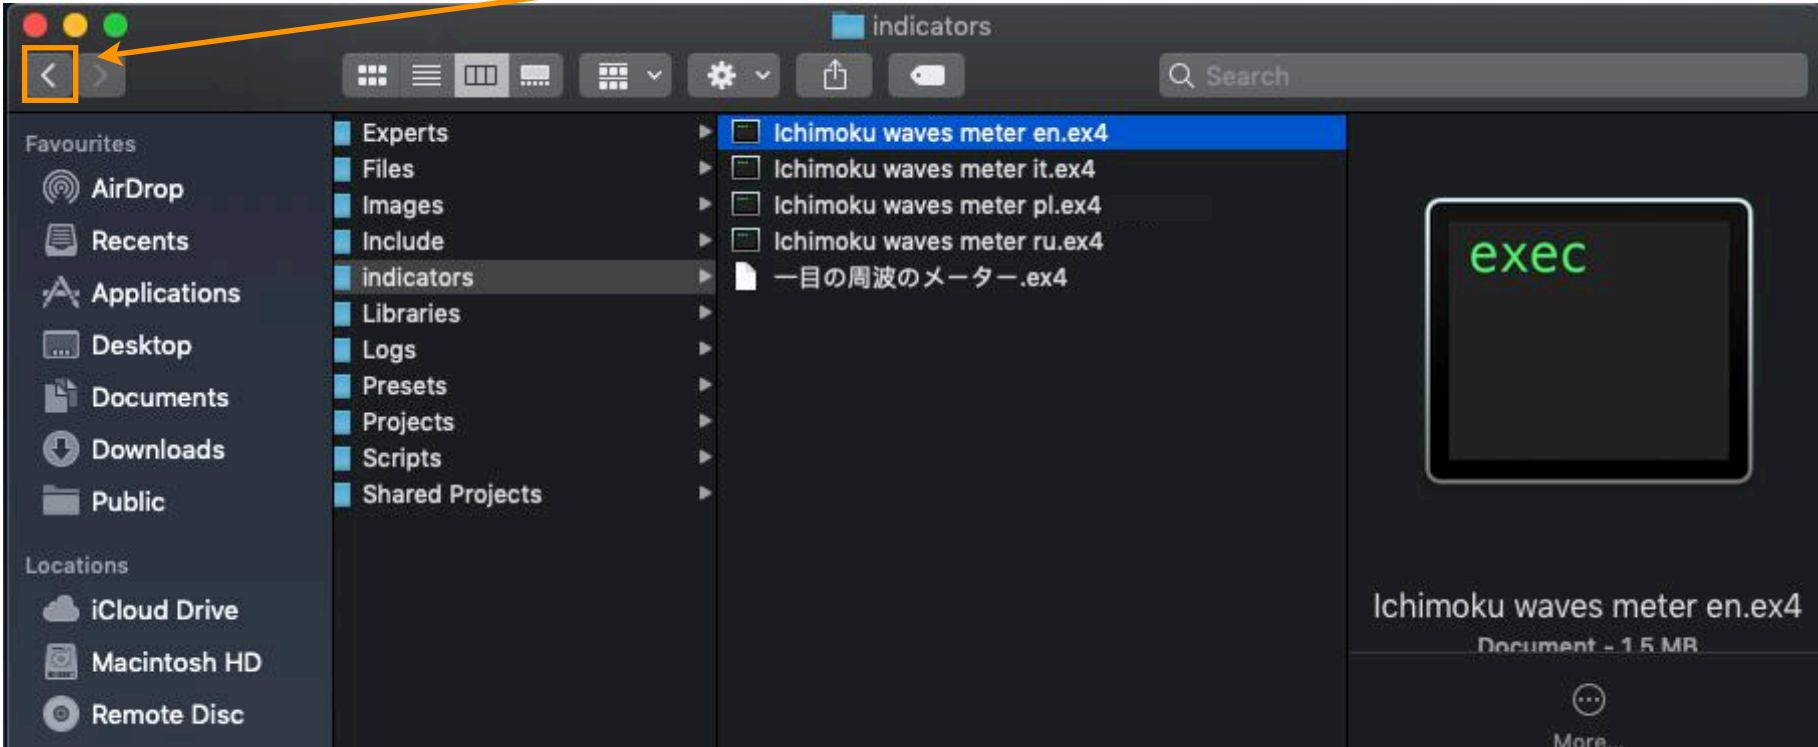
indicators

Search

Favourites
AirDrop
Recents
Applications
Desktop
Documents
Downloads
Public

Locations
iCloud Drive
Macintosh HD
Remote Disc

Experts
Files
Images
Include
indicators
Libraries
Logs
Presets
Projects
Scripts
Shared Projects

Ichimoku waves meter en.ex4
Ichimoku waves meter it.ex4
Ichimoku waves meter pl.ex4
Ichimoku waves meter ru.ex4
一目の周波のメーター.ex4

exec

Ichimoku waves meter en.ex4
Document - 1.5 MB

More...